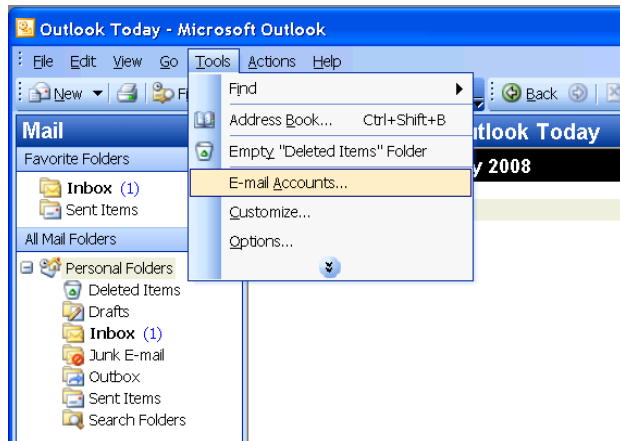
Outlook Today - Microsoft Outlook

File Edit View Go Tools Actions Help

New Fi Back

Mail

Favorite Folders

Inbox (1)

Sent Items

All Mail Folders

Personal Folders

Deleted Items

Drafts

Inbox (1)

Junk E-mail

Outbox

Sent Items

Search Folders

Find

Address Book... Ctrl+Shift+B

Empty "Deleted Items" Folder

E-mail Accounts...

Customize...

Options...

utlook Today

y 2008